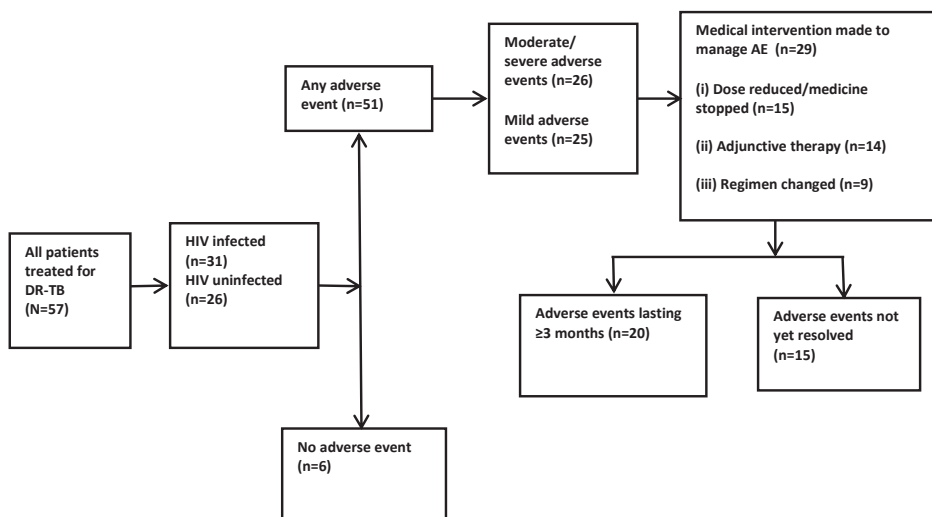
All patients treated for DR-TB (N=57)

HIV infected (n=31)
HIV uninfected (n=26)

Any adverse event (n=51)

No adverse event (n=6)

Moderate/ severe adverse events (n=26)

Mild adverse events (n=25)

Medical intervention made to manage AE (n=29)

(i) Dose reduced/medicine stopped (n=15)

(ii) Adjunctive therapy (n=14)

(iii) Regimen changed (n=9)

Adverse events lasting ≥3 months (n=20)

Adverse events not yet resolved (n=15)